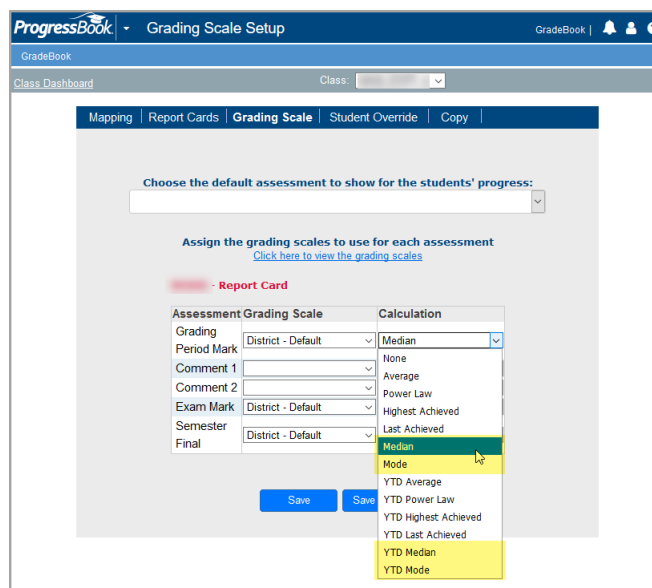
ProgressBook | Grading Scale Setup

GradeBook |

GradeBook

Class Dashboard

Class: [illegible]

Mapping | Report Cards | Grading Scale | Student Override | Copy

Choose the default assessment to show for the students' progress:

Assign the grading scales to use for each assessment
Click here to view the grading scales

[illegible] - Report Card

| Assessment | Grading Scale | Calculation |
|---|---|---|
| Grading Period Mark | District - Default | Median |
| Comment 1 | | |
| Comment 2 | | |
| Exam Mark | District - Default | |
| Semester Final | District - Default | |

None
Average
Power Law
Highest Achieved
Last Achieved
Median
Mode
YTD Average
YTD Power Law
YTD Highest Achieved
YTD Last Achieved
YTD Median
YTD Mode

Save Save